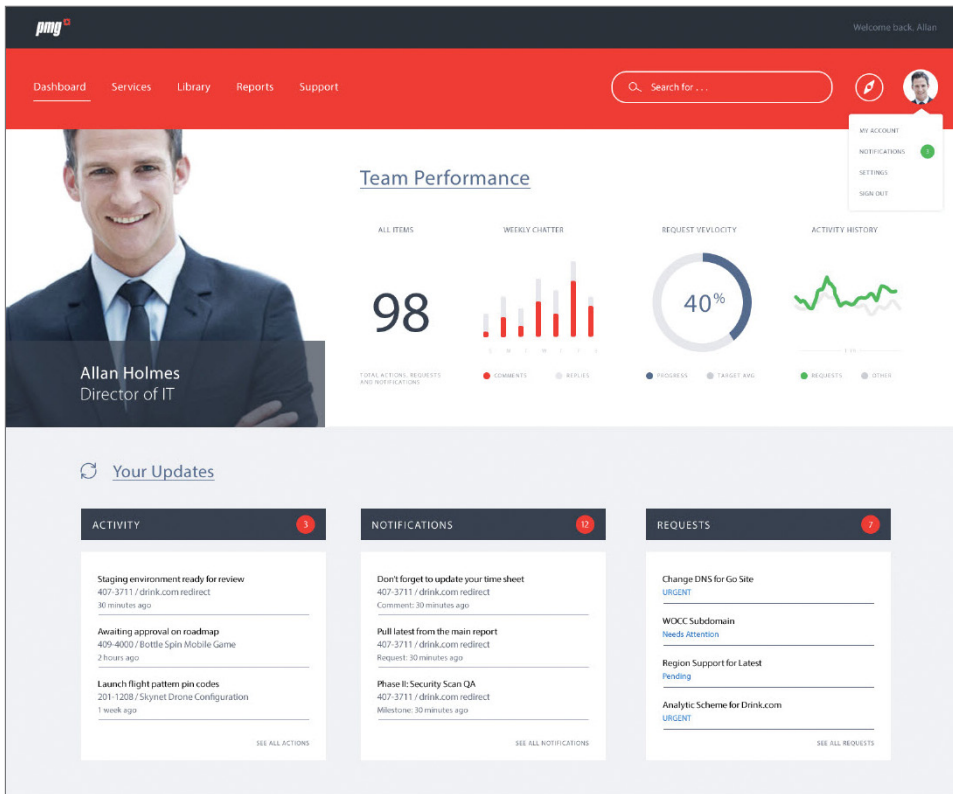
pmg

Welcome back, Allan

Dashboard Services Library Reports Support

Search for . . .

MY ACCOUNT
NOTIFICATIONS 3
SETTINGS
SIGN OUT

Allan Holmes
Director of IT

Team Performance

ALL ITEMS

98

TOTAL ACTIONS, REQUESTS AND NOTIFICATIONS

WEEKLY CHATTER

S M T W T F S

COMMENTS REPLIES

REQUEST VEVLOCITY

40%

PROGRESS TARGET AVG

ACTIVITY HISTORY

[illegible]

REQUESTS OTHER

Your Updates

ACTIVITY 3

Staging environment ready for review
407-3711 / drink.com redirect
30 minutes ago

Awaiting approval on roadmap
409-4000 / Bottle Spin Mobile Game
2 hours ago

Launch flight pattern pin codes
201-1208 / Skynet Drone Configuration
1 week ago

SEE ALL ACTIONS

NOTIFICATIONS 12

Don't forget to update your time sheet
407-3711 / drink.com redirect
Comment: 30 minutes ago

Pull latest from the main report
407-3711 / drink.com redirect
Request: 30 minutes ago

Phase II: Security Scan QA
407-3711 / drink.com redirect
Milestone: 30 minutes ago

SEE ALL NOTIFICATIONS

REQUESTS 7

Change DNS for Go Site
URGENT

WOCC Subdomain
Needs Attention

Region Support for Latest
Pending

Analytic Scheme for Drink.com
URGENT

SEE ALL REQUESTS